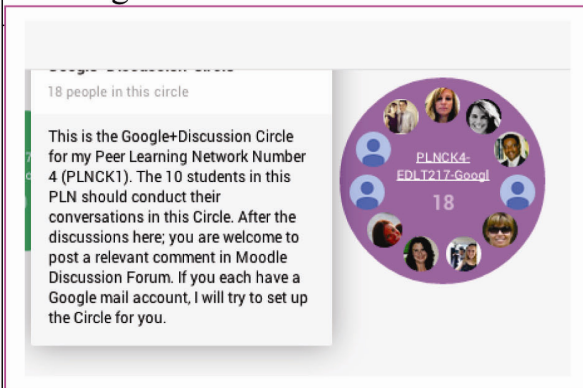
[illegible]

18 people in this circle

This is the Google+Discussion Circle for my Peer Learning Network Number 4 (PLNCK1). The 10 students in this PLN should conduct their conversations in this Circle. After the discussions here; you are welcome to post a relevant comment in Moodle Discussion Forum. If you each have a Google mail account, I will try to set up the Circle for you.

PLNCK4-EDLT217-Googl

18